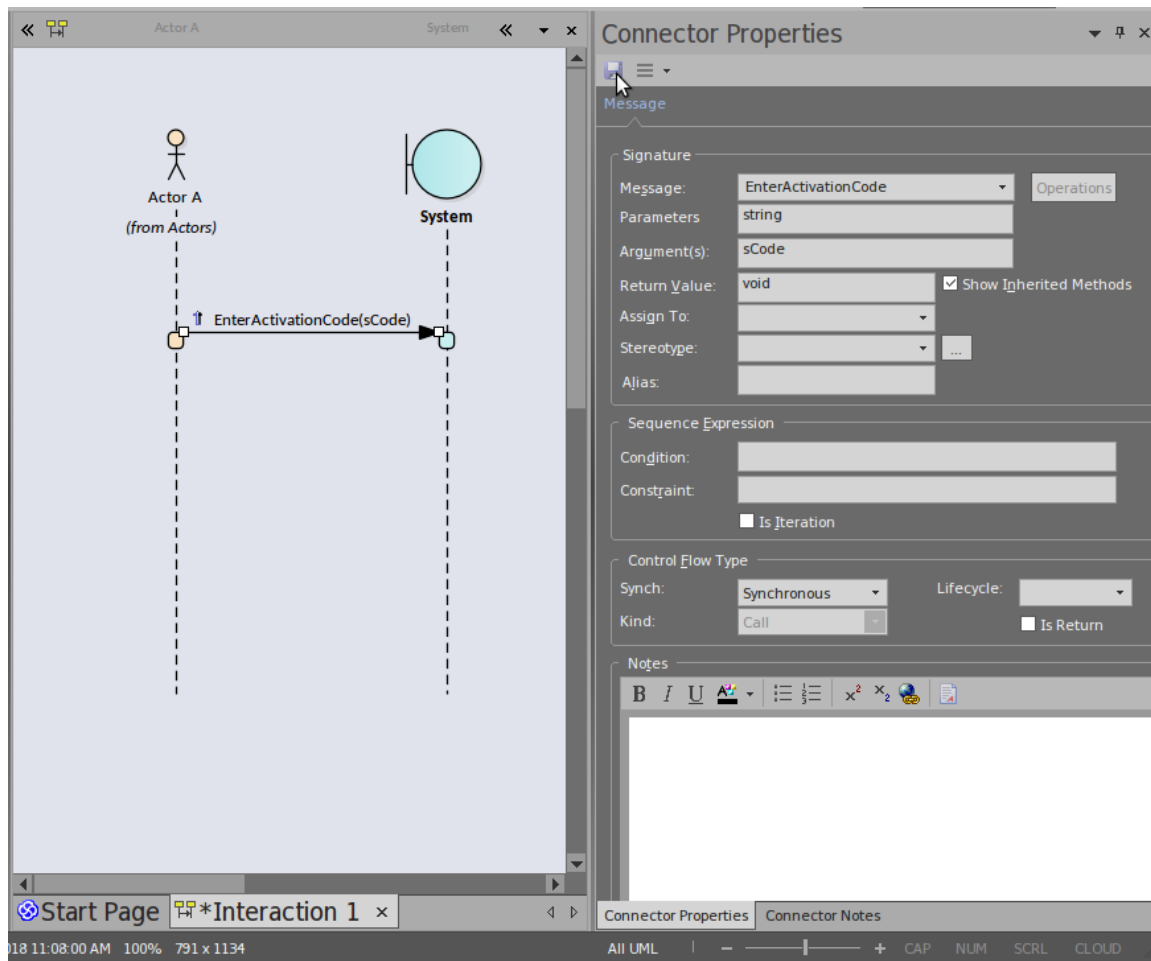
« Actor A System « ▾ ×

Actor A
(from Actors)

System

EnterActivationCode(sCode)

Connector Properties

Message

Signature
Message: EnterActivationCode
Operations
Parameters string
Argument(s): sCode
Return Value: void
Show Inherited Methods
Assign To:
Stereotype:
...
Alias:

Sequence Expression
Condition:
Constraint:
Is Iteration

Control Flow Type
Synch: Synchronous
Lifecycle:
Kind: Call
Is Return

Notes
B I U

Start Page *Interaction 1 ×

Connector Properties Connector Notes

018 11:08:00 AM 100% 791 x 1134 All UML − + CAP NUM SCRL CLOUD